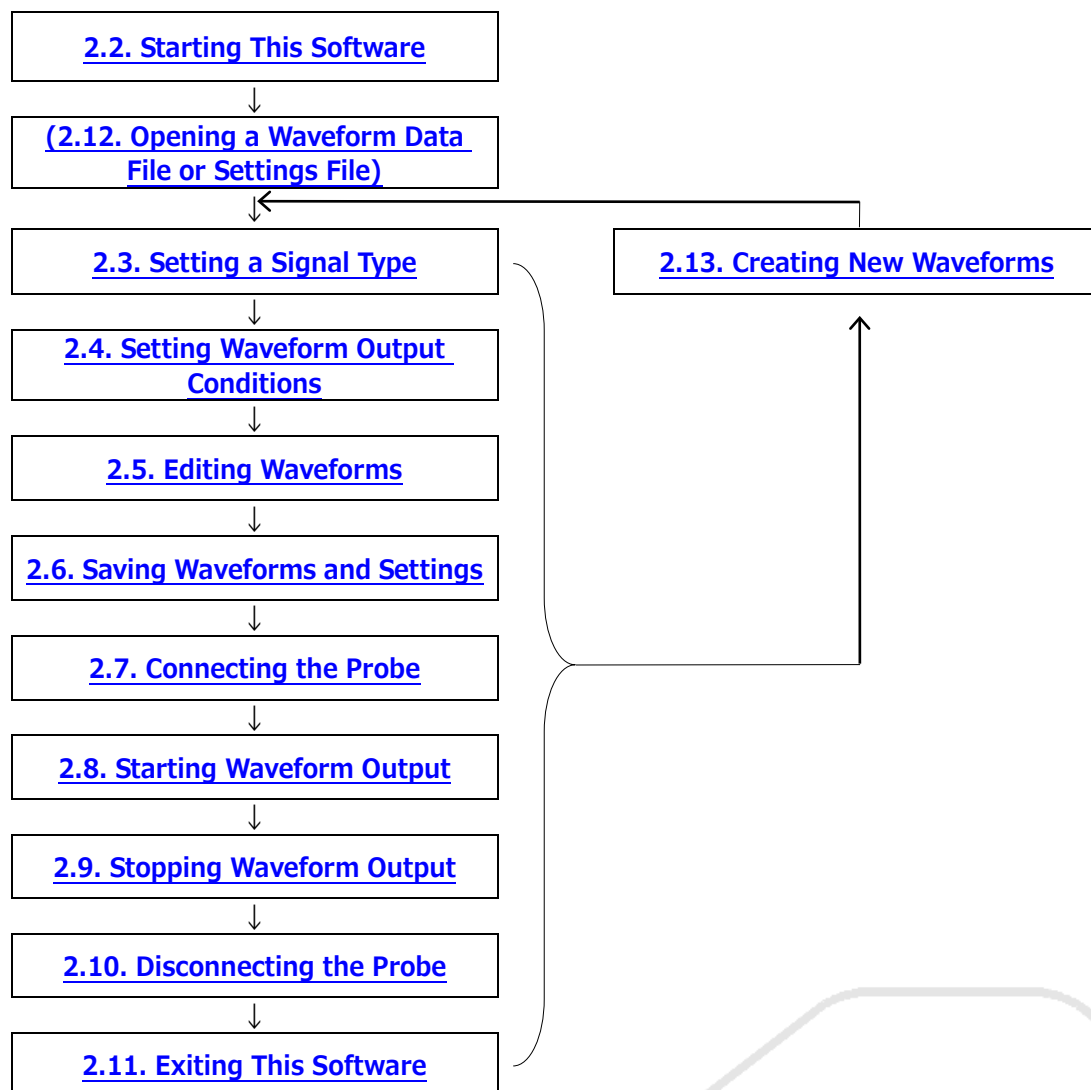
2.2. Starting This Software

(2.12. Opening a Waveform Data File or Settings File)

2.3. Setting a Signal Type

2.13. Creating New Waveforms

2.4. Setting Waveform Output Conditions

2.5. Editing Waveforms

2.6. Saving Waveforms and Settings

2.7. Connecting the Probe

2.8. Starting Waveform Output

2.9. Stopping Waveform Output

2.10. Disconnecting the Probe

2.11. Exiting This Software